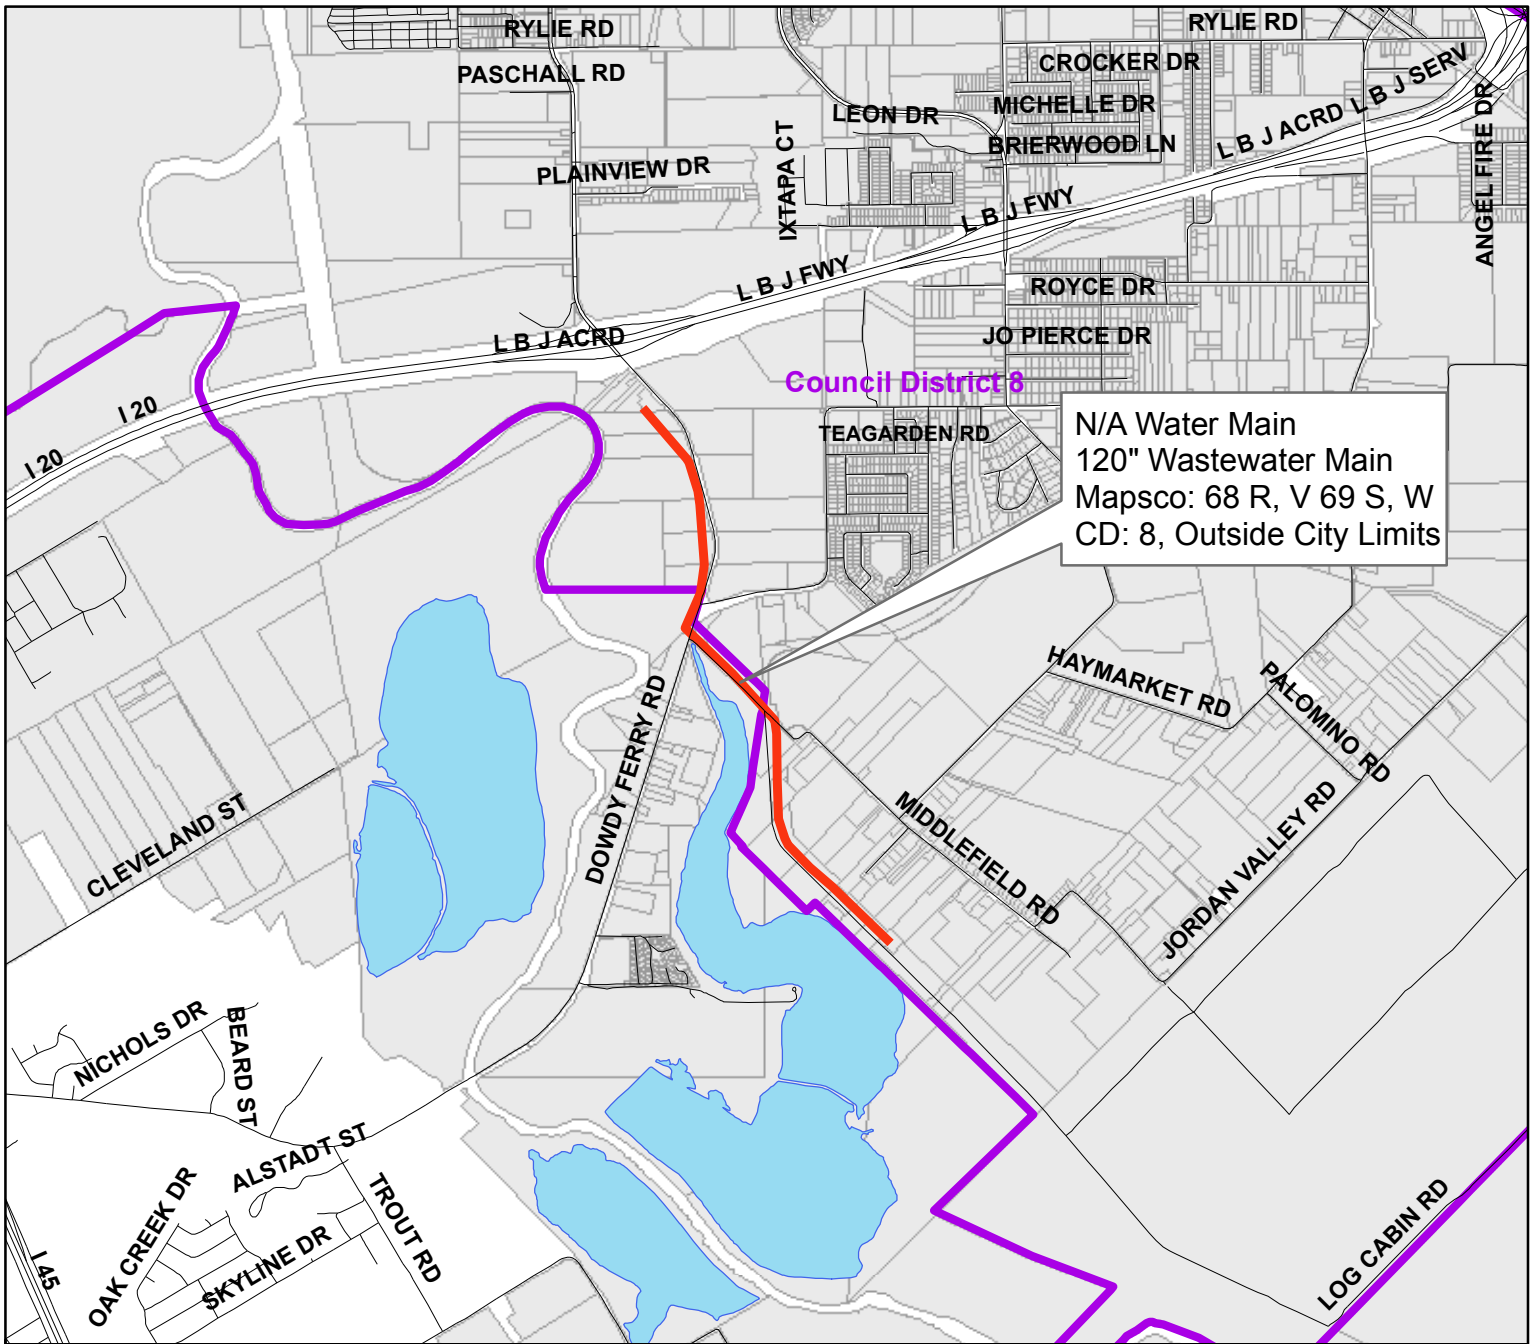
RYLIE RD
RYLIE RD
PASCHALL RD
CROCKER DR
L B J SERV
MICHELLE DR
LEON DR
L B J ACRD
BRIERWOOD LN
ANGEL FIRE DR
PLAINVIEW DR
IXTAPA CT
L B J FWY
L B J FWY
ROYCE DR
L B J ACRD
JO PIERCE DR
Council District 8
I 20
I 20
TEAGARDEN RD

N/A Water Main
120" Wastewater Main
Mapsco: 68 R, V 69 S, W
CD: 8, Outside City Limits

HAYMARKET RD
PALOMINO RD
DOWDY FERRY RD
MIDDLEFIELD RD
JORDAN VALLEY RD
CLEVELAND ST
NICHOLS DR
BEARD ST
ALSTADT ST
OAK CREEK DR
TROUT RD
SKYLINE DR
I 45
LOG CABIN RD